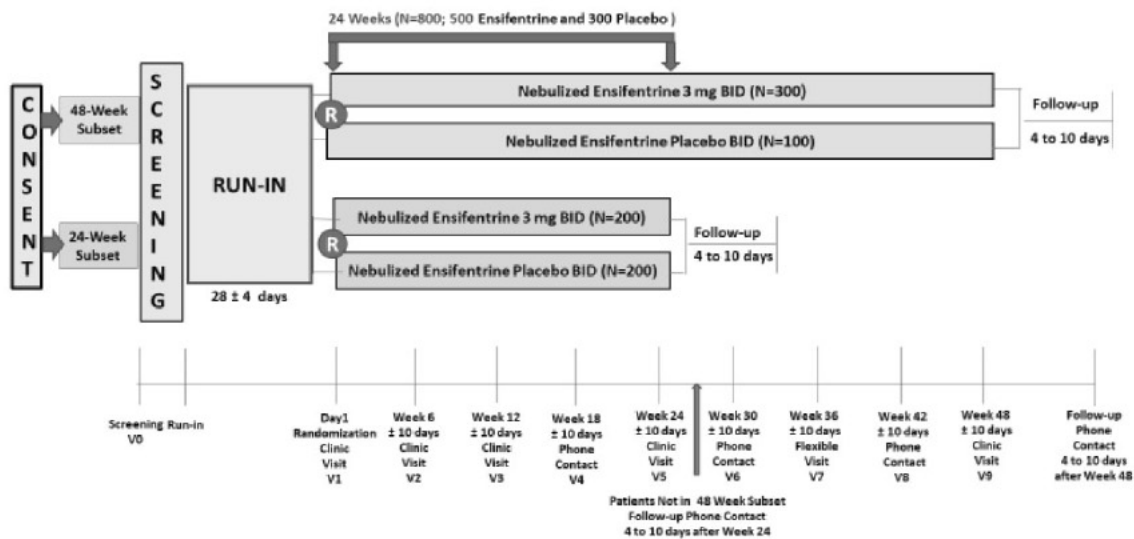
24 Weeks (N=800; 500 Ensifentrine and 300 Placebo )

CONSENT

48-Week Subset

24-Week Subset

SCREENING

RUN-IN

28 ± 4 days

R

Nebulized Ensifentrine 3 mg BID (N=300)

Nebulized Ensifentrine Placebo BID (N=100)

Follow-up

4 to 10 days

R

Nebulized Ensifentrine 3 mg BID (N=200)

Nebulized Ensifentrine Placebo BID (N=200)

Follow-up

4 to 10 days

Screening V0

Run-in

Day1 Randomization Clinic Visit V1

Week 6 ± 10 days Clinic Visit V2

Week 12 ± 10 days Clinic Visit V3

Week 18 ± 10 days Phone Contact V4

Week 24 ± 10 days Clinic Visit V5

Week 30 ± 10 days Phone Contact V6

Week 36 ± 10 days Flexible Visit V7

Week 42 ± 10 days Phone Contact V8

Week 48 ± 10 days Clinic Visit V9

Follow-up Phone Contact 4 to 10 days after Week 48

Patients Not in 48 Week Subset Follow-up Phone Contact 4 to 10 days after Week 24